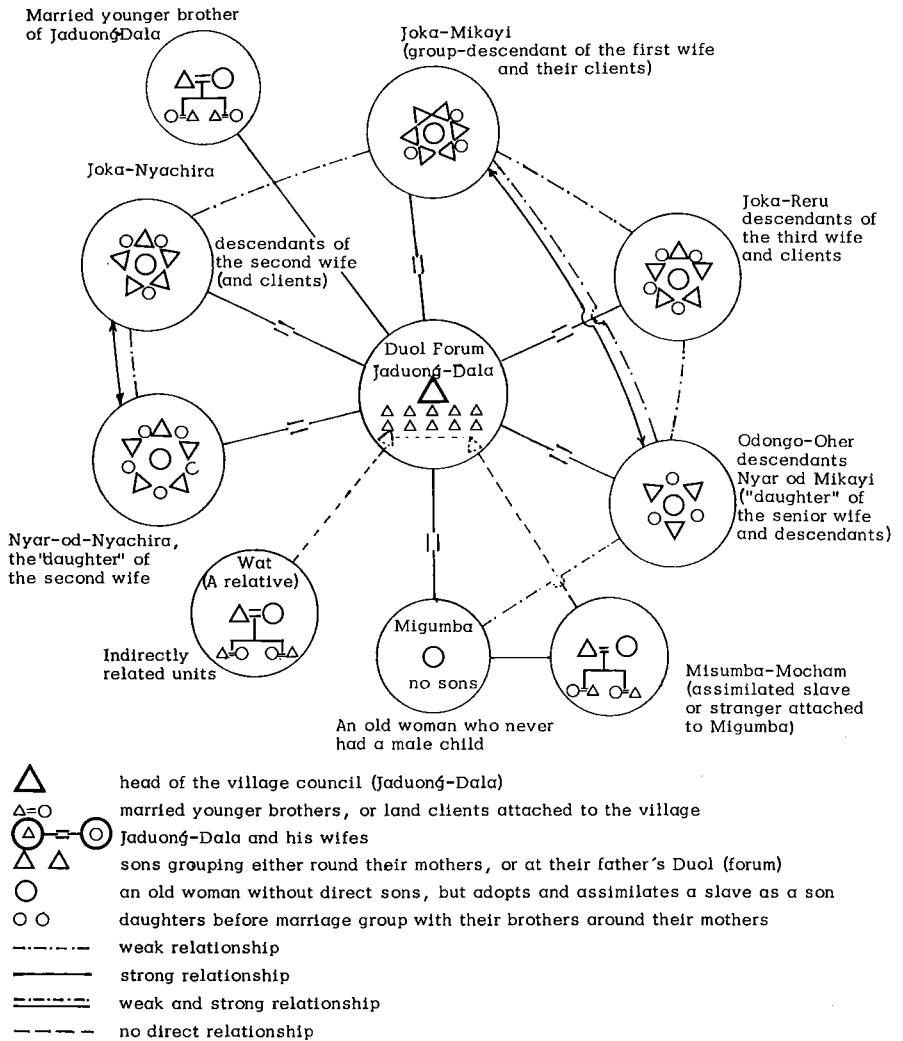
Married younger brother of Jaduonǵ-Dala

Joka-Mikayi (group-descendant of the first wife and their clients)

Joka-Nyachira

descendants of the second wife (and clients)

Joka-Reru descendants of the third wife and clients

Duol Forum Jaduonǵ-Dala

Odongo-Oher descendants Nyar od Mikayi ("daughter" of the senior wife and descendants)

Nyar-od-Nyachira, the "daughter" of the second wife

Wat (A relative)

Indirectly related units

Migumba

no sons

An old woman who never had a male child

Misumba-Mocham (assimilated slave or stranger attached to Migumba)

head of the village council (Jaduonǵ-Dala)

married younger brothers, or land clients attached to the village

Jaduonǵ-Dala and his wifes

sons grouping either round their mothers, or at their father's Duol (forum)

an old woman without direct sons, but adopts and assimilates a slave as a son

daughters before marriage group with their brothers around their mothers

weak relationship

strong relationship

weak and strong relationship

no direct relationship